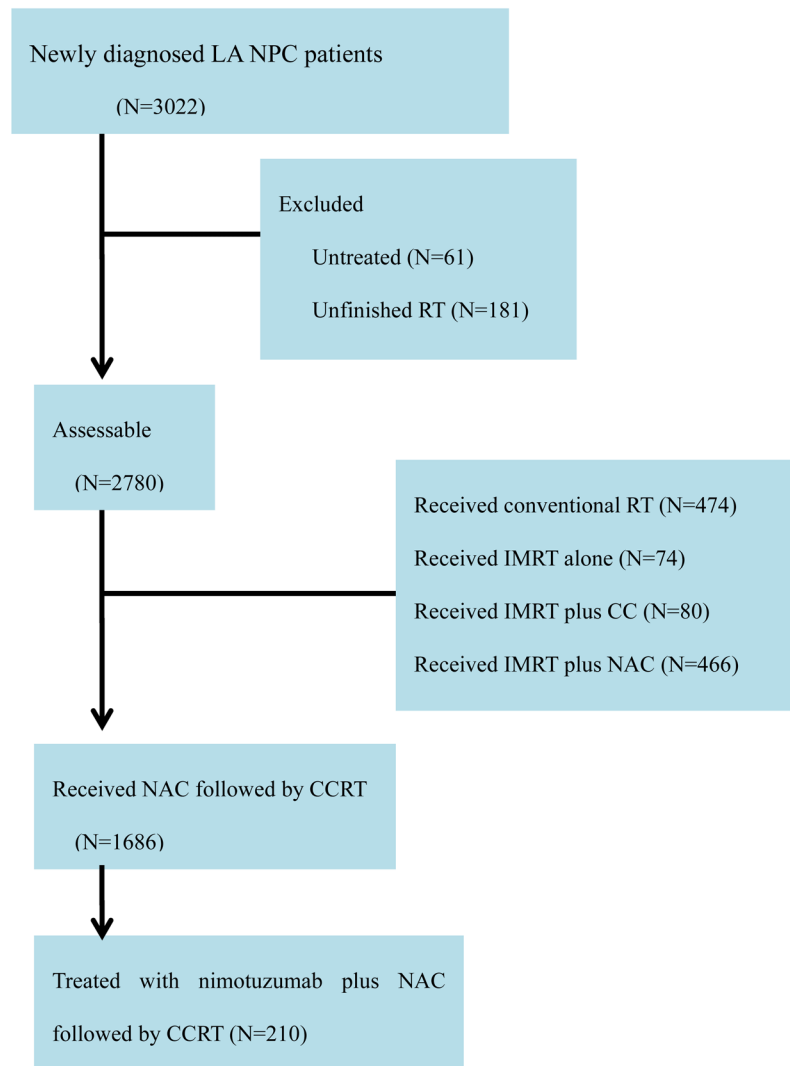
Newly diagnosed LA NPC patients

(N=3022)

Excluded

Untreated (N=61)

Unfinished RT (N=181)

Assessable

(N=2780)

Received conventional RT (N=474)

Received IMRT alone (N=74)

Received IMRT plus CC (N=80)

Received IMRT plus NAC (N=466)

Received NAC followed by CCRT

(N=1686)

Treated with nimotuzumab plus NAC followed by CCRT (N=210)